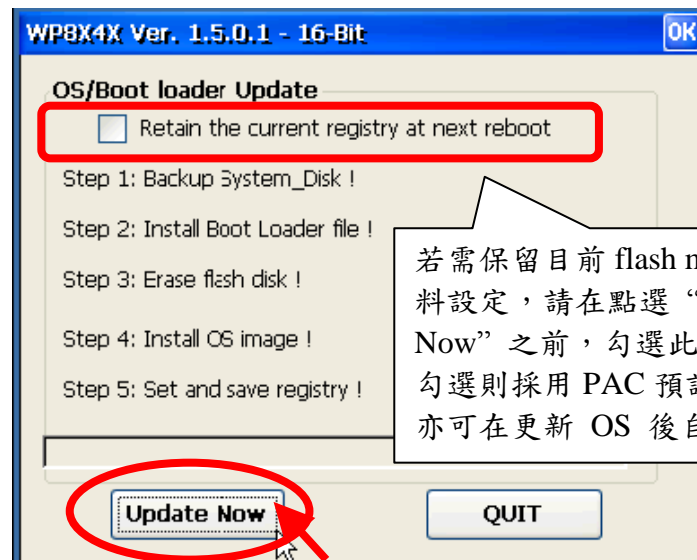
WP8X4X Ver. 1.5.0.1 - 16-Bit

OK

OS/Boot loader Update

Retain the current registry at next reboot

Step 1: Backup System_Disk !

Step 2: Install Boot Loader file !

Step 3: Erase flash disk !

Step 4: Install OS image !

Step 5: Set and save registry !

若需保留目前 flash m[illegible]
料設定，請在點選“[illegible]
Now”之前，勾選此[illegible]
勾選則採用 PAC 預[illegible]
亦可在更新 OS 後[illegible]

Update Now

QUIT